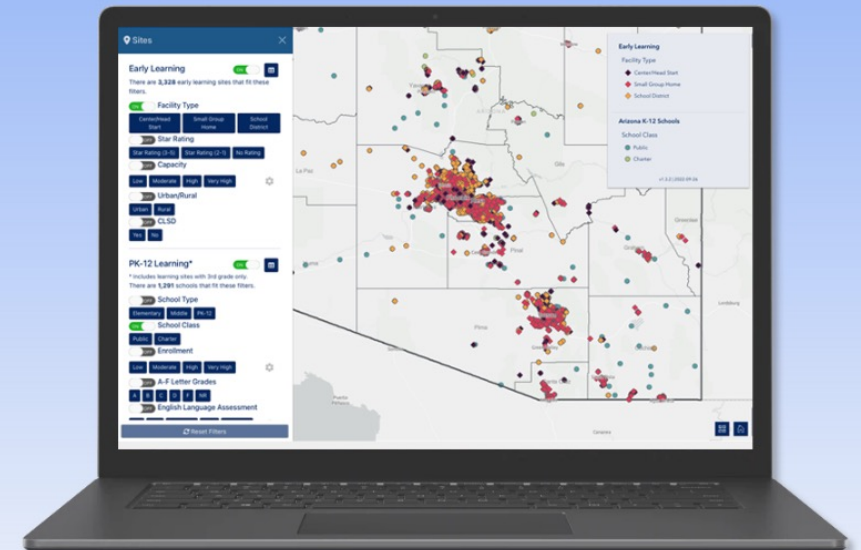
Sites

Early Learning

There are 3,328 early learning sites that fit these filters.

Facility Type

Center/Head Start | Small Group Home | School District

Star Rating

Star Rating (3-5) | Star Rating (2-1) | No Rating

Capacity

Low | Moderate | High | Very High

Urban/Rural

Urban | Rural

CLSD

Yes | No

PK-12 Learning*

* Includes learning sites with 3rd grade only. There are 1,291 schools that fit these filters.

School Type

Elementary | Middle | PK-12

School Class

Public | Charter

Enrollment

Low | Moderate | High | Very High

A-F Letter Grades

A | B | C | D | F | NR

English Language Assessment

Reset Filters

Early Learning

Facility Type

Center/Head Start

Small Group Home

School District

Arizona K-12 Schools

School Class

Public

Charter

Gila

Pinal

Pima

La Paz

Yavapai

Greenlee

Cochise

Graham

Lordsburg

Santa Cruz

Cananea

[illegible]